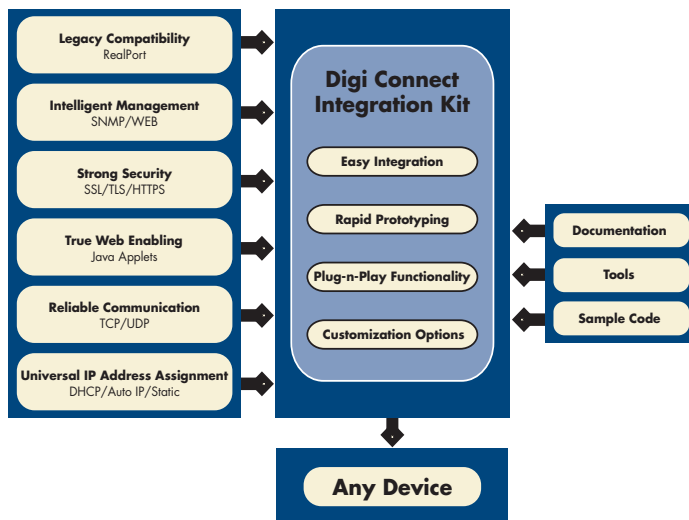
Legacy Compatibility
RealPort

Intelligent Management
SNMP/WEB

Strong Security
SSL/TLS/HTTPS

True Web Enabling
Java Applets

Reliable Communication
TCP/UDP

Universal IP Address Assignment
DHCP/Auto IP/Static

Digi Connect Integration Kit

Easy Integration

Rapid Prototyping

Plug-n-Play Functionality

Customization Options

Documentation

Tools

Sample Code

Any Device